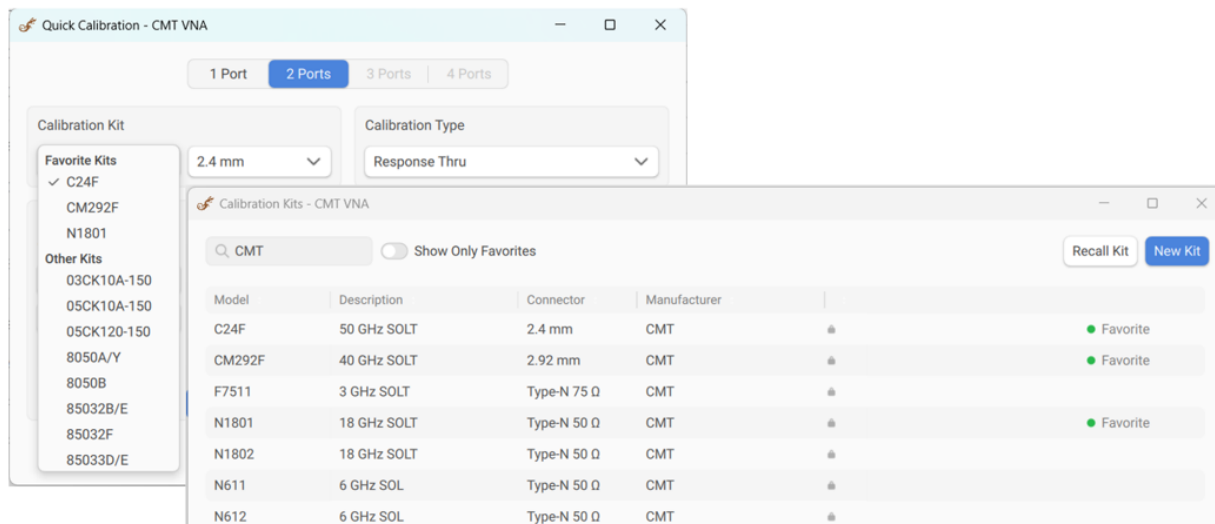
Quick Calibration - CMT VNA

1 Port | 2 Ports | 3 Ports | 4 Ports

Calibration Kit

Favorite Kits
✓ C24F
CM292F
N1801
Other Kits
03CK10A-150
05CK10A-150
05CK120-150
8050A/Y
8050B
85032B/E
85032F
85033D/E

2.4 mm

Calibration Type

Response Thru

Calibration Kits - CMT VNA

CMT
Show Only Favorites
Recall Kit
New Kit

| Model | Description | Connector | Manufacturer | |
|---|---|---|---|---|
| C24F | 50 GHz SOLT | 2.4 mm | CMT | Favorite |
| CM292F | 40 GHz SOLT | 2.92 mm | CMT | Favorite |
| F7511 | 3 GHz SOLT | Type-N 75 Ω | CMT | |
| N1801 | 18 GHz SOLT | Type-N 50 Ω | CMT | Favorite |
| N1802 | 18 GHz SOLT | Type-N 50 Ω | CMT | |
| N611 | 6 GHz SOL | Type-N 50 Ω | CMT | |
| N612 | 6 GHz SOL | Type-N 50 Ω | CMT | |